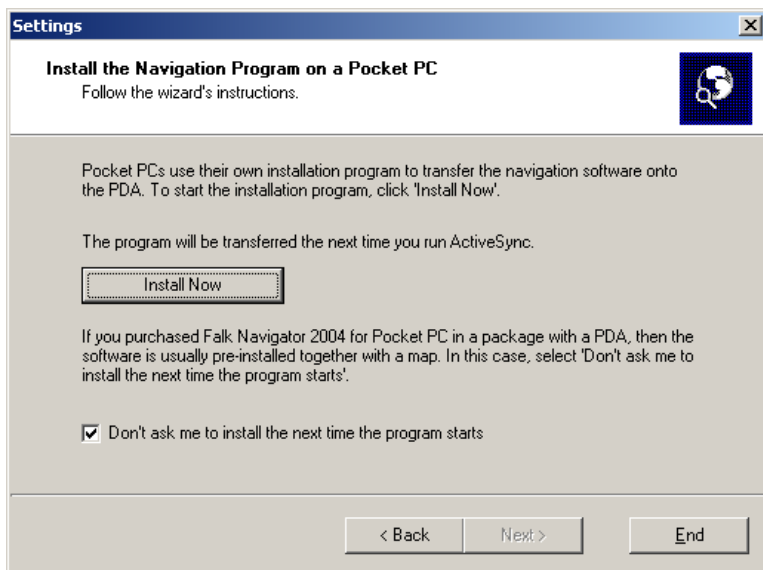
Settings

Install the Navigation Program on a Pocket PC
Follow the wizard's instructions.

Pocket PCs use their own installation program to transfer the navigation software onto the PDA. To start the installation program, click 'Install Now'.

The program will be transferred the next time you run ActiveSync.

Install Now

If you purchased Falk Navigator 2004 for Pocket PC in a package with a PDA, then the software is usually pre-installed together with a map. In this case, select 'Don't ask me to install the next time the program starts'.

☑ Don't ask me to install the next time the program starts

< Back
Next >
End